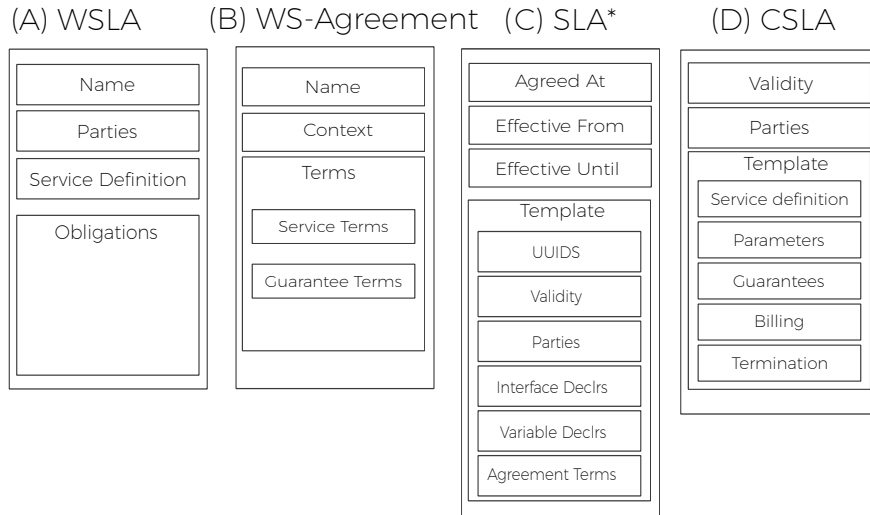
(A) WSLA

Name

Parties

Service Definition

Obligations

(B) WS-Agreement

Name

Context

Terms

Service Terms

Guarantee Terms

(C) SLA*

Agreed At

Effective From

Effective Until

Template

UUIDS

Validity

Parties

Interface Declrs

Variable Declrs

Agreement Terms

(D) CSLA

Validity

Parties

Template

Service definition

Parameters

Guarantees

Billing

Termination